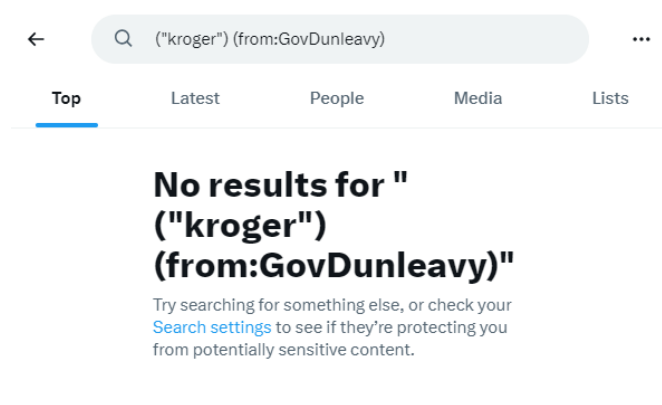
("kroger") (from:GovDunleavy)

Top Latest People Media Lists

No results for "("kroger") (from:GovDunleavy)"

Try searching for something else, or check your Search settings to see if they're protecting you from potentially sensitive content.